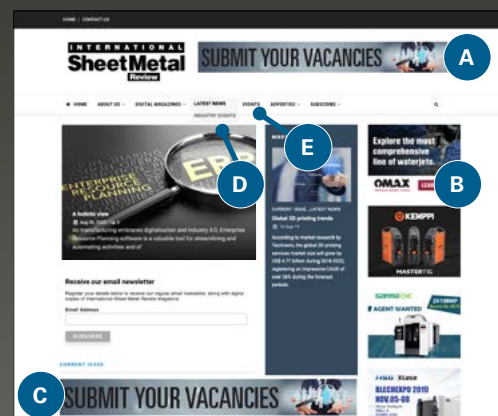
HOME | CONTACT US

INTERNATIONAL SheetMetal Review

SUBMIT YOUR VACANCIES

A

HOME ABOUT US DIGITAL MAGAZINES LATEST NEWS EVENTS ADVERTISE SUBSCRIBE

INDUSTRY EVENTS

E

ENTERPRISE RESOURCE PLANNING

ERP

D

A holistic view

As manufacturing embraces digitalisation and Industry 4.0, Enterprise Resource Planning software is a valuable tool for streamlining and automating activities and of

Global 3D printing trends

According to market research by Technavio, the global 3D printing services market size will grow by USD 4.71 billion during 2018-2022, registering an impressive CAGR of over 26% during the forecast periods.

Explore the most comprehensive line of waterjets.

OMAX

B

KEMPPI

MASTERTIG

AGENT WANTED

Receive our email newsletter

Email Address

SUBSCRIBE

CURRENT ISSUE

C

SUBMIT YOUR VACANCIES

BLECHEXPO 2019 NOV.05-08